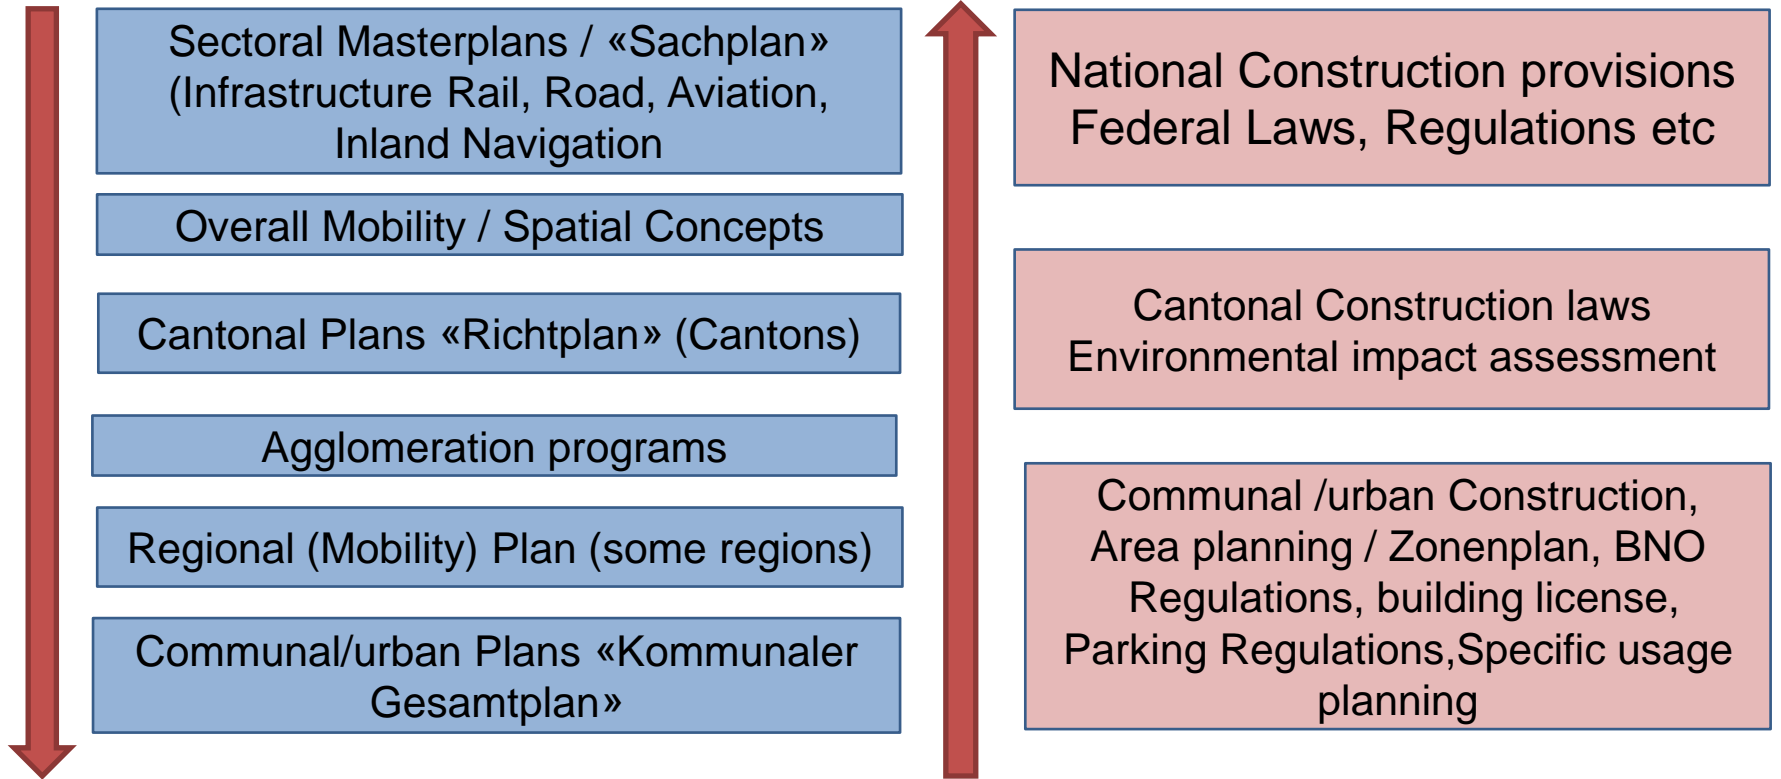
Sectoral Masterplans / «Sachplan» (Infrastructure Rail, Road, Aviation, Inland Navigation

Overall Mobility / Spatial Concepts

Cantonal Plans «Richtplan» (Cantons)

Agglomeration programs

Regional (Mobility) Plan (some regions)

Communal/urban Plans «Kommunaler Gesamtplan»

National Construction provisions Federal Laws, Regulations etc

Cantonal Construction laws Environmental impact assessment

Communal /urban Construction, Area planning / Zonenplan, BNO Regulations, building license, Parking Regulations,Specific usage planning